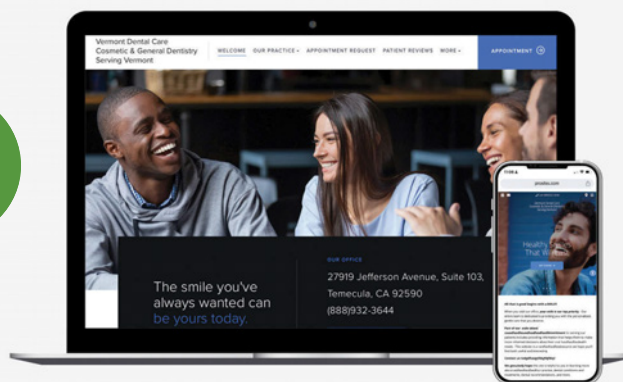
Vermont Dental Care
Cosmetic & General Dentistry
Serving Vermont

WELCOME OUR PRACTICE ▾ APPOINTMENT REQUEST PATIENT REVIEWS MORE ▾

APPOINTMENT

The smile you've always wanted can be yours today.

OUR OFFICE
27919 Jefferson Avenue, Suite 103,
Temecula, CA 92590
(888)932-3644

prosites.com

Healthy
That W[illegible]

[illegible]